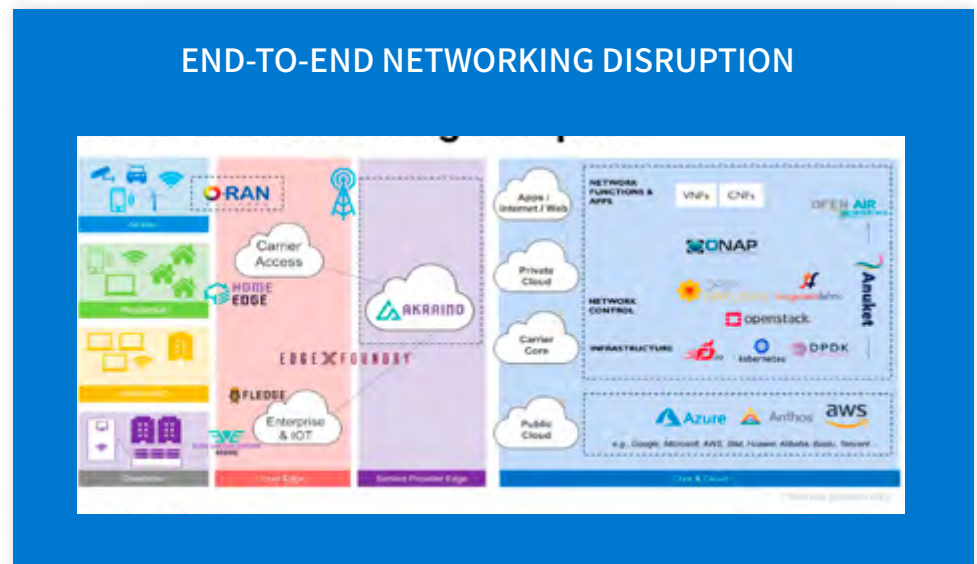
END-TO-END NETWORKING DISRUPTION

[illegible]

O-RAN

Carrier Access

HOME EDGE

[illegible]

AKRAINO

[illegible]

EDGE X FOUNDRY

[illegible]

FLEDGE

Enterprise & IOT

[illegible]

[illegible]

User Edge

Service Provider Edge

Apps / Internet / Web

Private Cloud

Carrier Core

Public Cloud

NETWORK FUNCTIONS & APPS

VNFs

CNFs

OPEN AIR

ONAP

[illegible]

NETWORK CONTROL

openstack

INFRASTRUCTURE

kubernetes

DPDK

Anuket

Azure

Anthos

aws

e.g., Google, Microsoft, AWS, IBM, Huawei, Alibaba, Baidu, Tencent

Core & Cloud

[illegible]